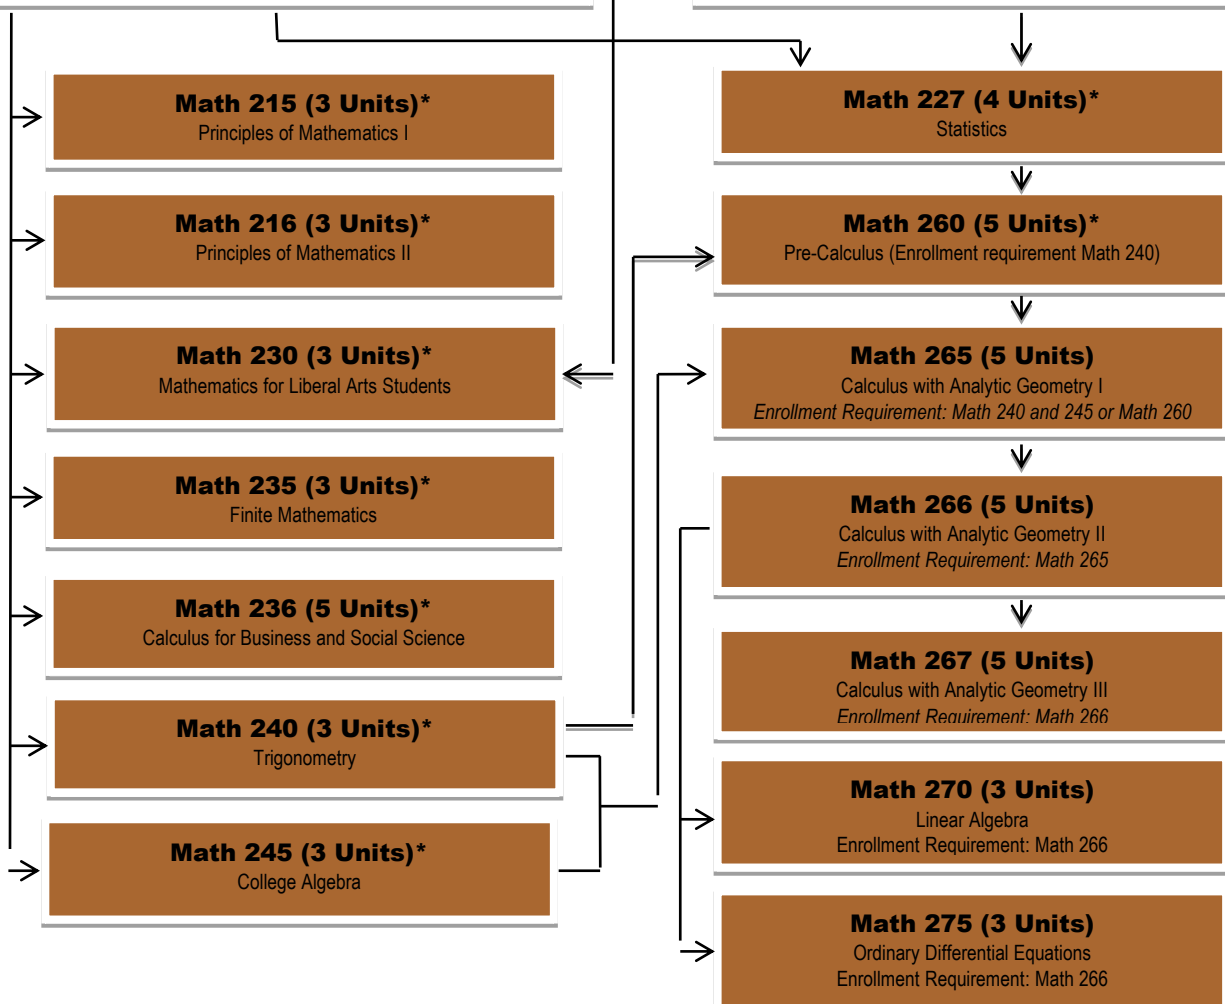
Math 215 (3 Units)*
Principles of Mathematics I

Math 216 (3 Units)*
Principles of Mathematics II

Math 230 (3 Units)*
Mathematics for Liberal Arts Students

Math 235 (3 Units)*
Finite Mathematics

Math 236 (5 Units)*
Calculus for Business and Social Science

Math 240 (3 Units)*
Trigonometry

Math 245 (3 Units)*
College Algebra

Math 227 (4 Units)*
Statistics

Math 260 (5 Units)*
Pre-Calculus (Enrollment requirement Math 240)

Math 265 (5 Units)
Calculus with Analytic Geometry I
Enrollment Requirement: Math 240 and 245 or Math 260

Math 266 (5 Units)
Calculus with Analytic Geometry II
Enrollment Requirement: Math 265

Math 267 (5 Units)
Calculus with Analytic Geometry III
Enrollment Requirement: Math 266

Math 270 (3 Units)
Linear Algebra
Enrollment Requirement: Math 266

Math 275 (3 Units)
Ordinary Differential Equations
Enrollment Requirement: Math 266